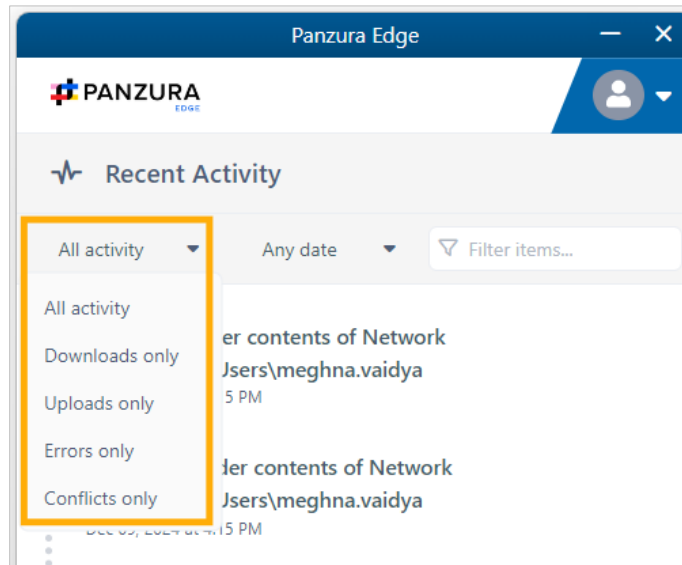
Panzura Edge

PANZURA
EDGE

Recent Activity

All activity

Any date

Filter items...

All activity

Downloads only

Uploads only

Errors only

Conflicts only

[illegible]er contents of Network
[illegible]Jsers\meghna.vaidya
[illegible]5 PM

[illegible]der contents of Network
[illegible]Jsers\meghna.vaidya
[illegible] at 4:15 PM